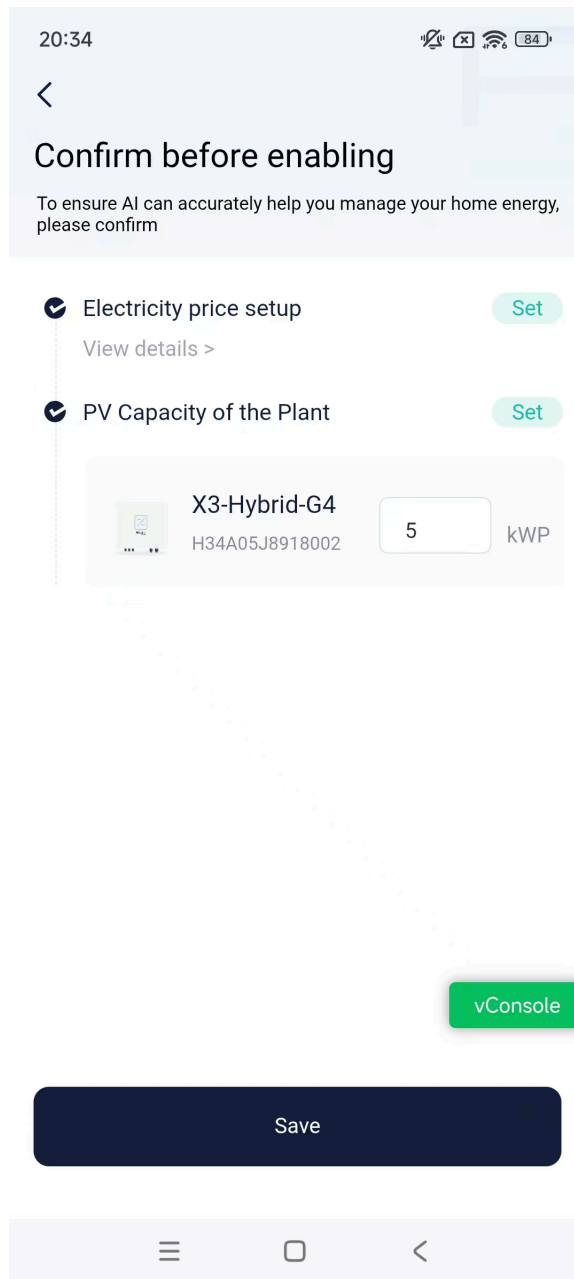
20:34

84

<

Confirm before enabling

To ensure AI can accurately help you manage your home energy, please confirm

Electricity price setup

Set

View details >

PV Capacity of the Plant

Set

X3-Hybrid-G4

H34A05J8918002

5

kWP

vConsole

Save